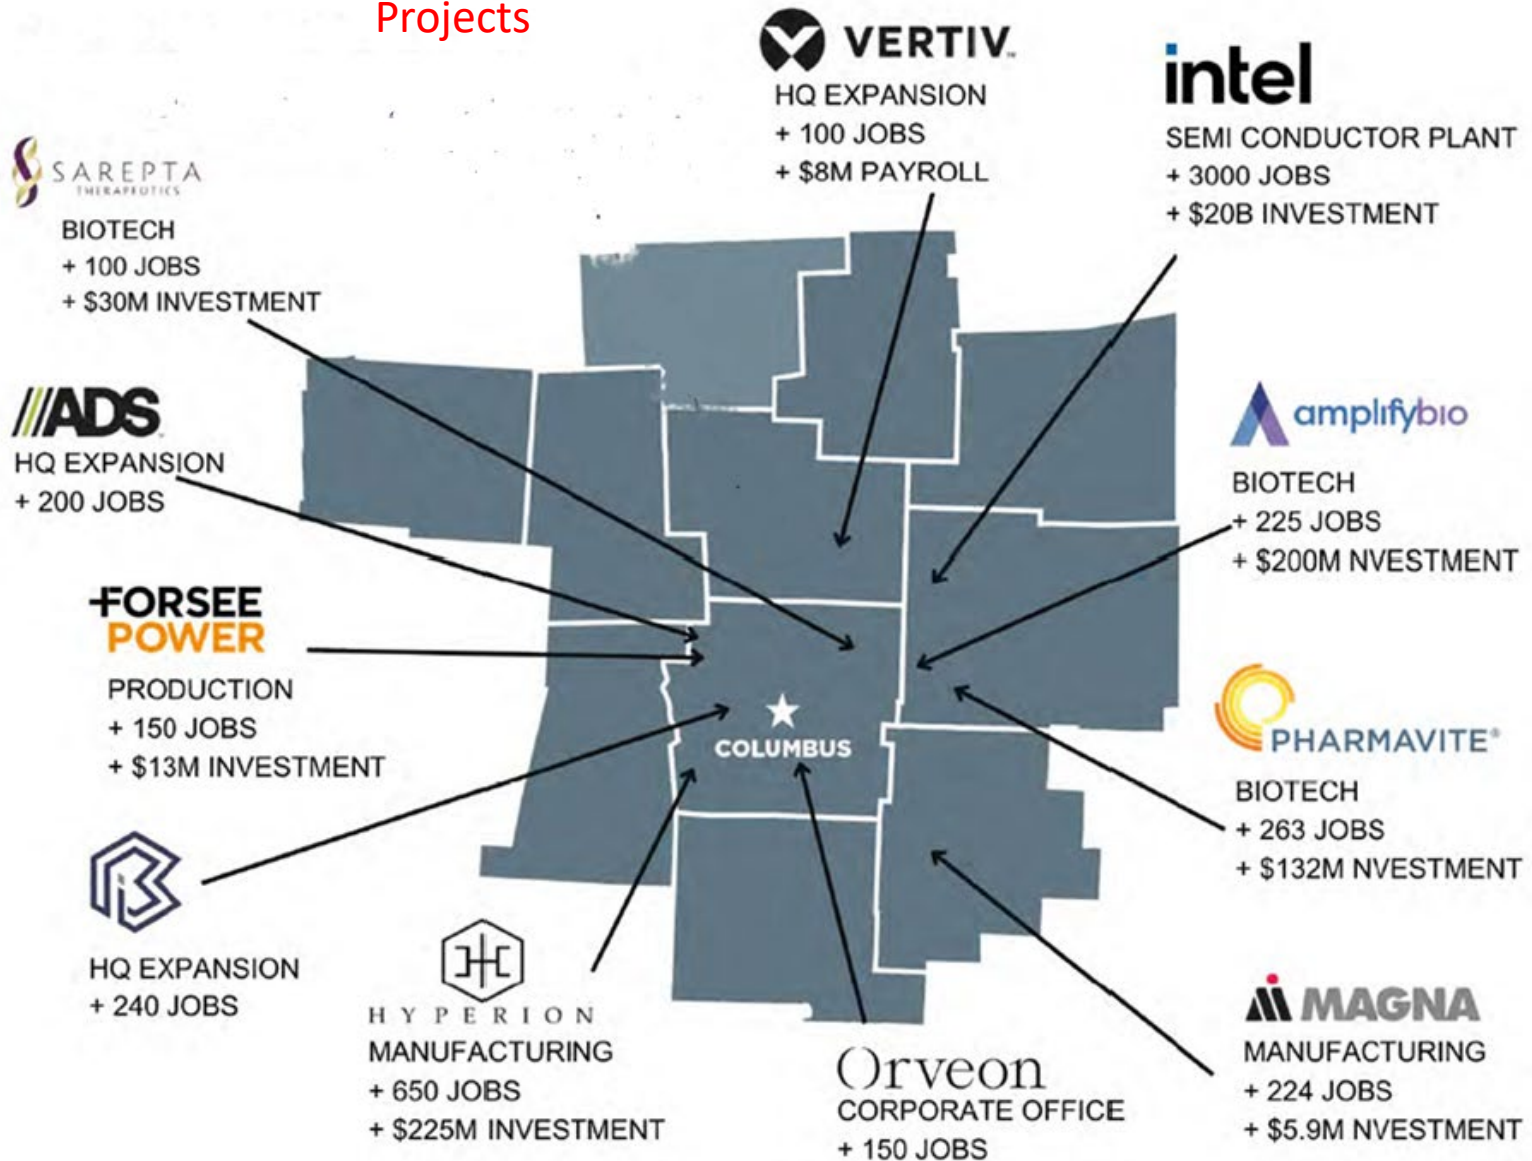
Projects

VERTIV
HQ EXPANSION
+ 100 JOBS
+ $8M PAYROLL

intel
SEMI CONDUCTOR PLANT
+ 3000 JOBS
+ $20B INVESTMENT

SAREPTA THERAPEUTICS
BIOTECH
+ 100 JOBS
+ $30M INVESTMENT

//ADS
HQ EXPANSION
+ 200 JOBS

amplifybio
BIOTECH
+ 225 JOBS
+ $200M NVESTMENT

FORSEE POWER
PRODUCTION
+ 150 JOBS
+ $13M INVESTMENT

COLUMBUS

PHARMAVITE®
BIOTECH
+ 263 JOBS
+ $132M NVESTMENT

HQ EXPANSION
+ 240 JOBS

HYPERION
MANUFACTURING
+ 650 JOBS
+ $225M INVESTMENT

Orveon
CORPORATE OFFICE
+ 150 JOBS

MAGNA
MANUFACTURING
+ 224 JOBS
+ $5.9M NVESTMENT